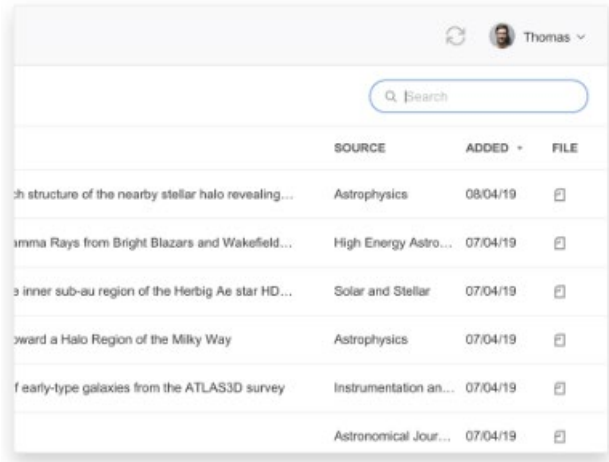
Thomas

Search

| | SOURCE | ADDED | FILE |
|---|---|---|---|
| :h structure of the nearby stellar halo revealing... | Astrophysics | 08/04/19 | |
| ımma Rays from Bright Blazars and Wakefield... | High Energy Astro... | 07/04/19 | |
| ɜ inner sub-au region of the Herbig Ae star HD... | Solar and Stellar | 07/04/19 | |
| ɔward a Halo Region of the Milky Way | Astrophysics | 07/04/19 | |
| f early-type galaxies from the ATLAS3D survey | Instrumentation an... | 07/04/19 | |
| | Astronomical Jour... | 07/04/19 | |